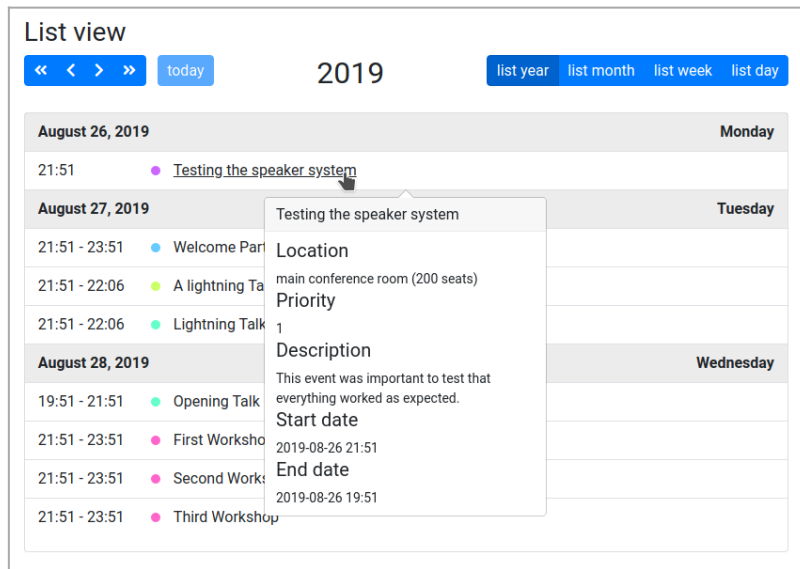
List view

« ‹ › » today

2019

list year list month list week list day

| August 26, 2019 | | Monday |
|---|---|---|
| 21:51 | Testing the speaker system | |
| August 27, 2019 | | Tuesday |
| 21:51 - 23:51 | Welcome Part | |
| 21:51 - 22:06 | A lightning Ta | |
| 21:51 - 22:06 | Lightning Talk | |
| August 28, 2019 | | Wednesday |
| 19:51 - 21:51 | Opening Talk | |
| 21:51 - 23:51 | First Worksho | |
| 21:51 - 23:51 | Second Works | |
| 21:51 - 23:51 | Third Workshop | |

Testing the speaker system

Location

main conference room (200 seats)

Priority

1

Description

This event was important to test that everything worked as expected.

Start date

2019-08-26 21:51

End date

2019-08-26 19:51